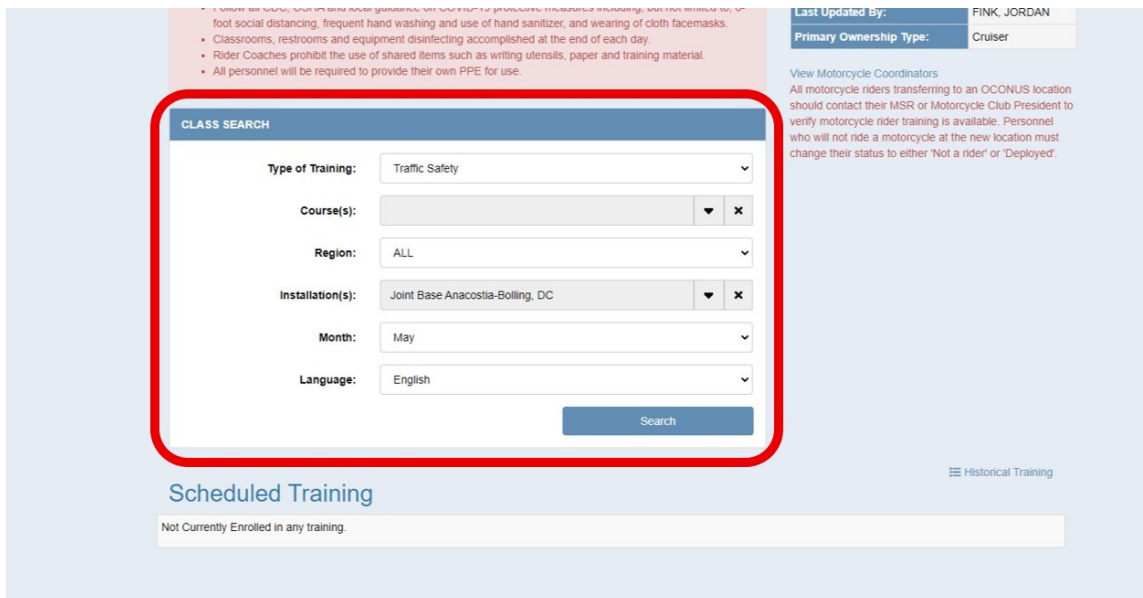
• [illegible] foot social distancing, frequent hand washing and use of hand sanitizer, and wearing of cloth facemasks.
• Classrooms, restrooms and equipment disinfecting accomplished at the end of each day.
• Rider Coaches prohibit the use of shared items such as writing utensils, paper and training material.
• All personnel will be required to provide their own PPE for use.

| Last Updated By: | FINK, JORDAN |
|---|---|
| Primary Ownership Type: | Cruiser |

View Motorcycle Coordinators
All motorcycle riders transferring to an OCONUS location should contact their MSR or Motorcycle Club President to verify motorcycle rider training is available. Personnel who will not ride a motorcycle at the new location must change their status to either 'Not a rider' or 'Deployed'.

CLASS SEARCH

Type of Training: Traffic Safety

Course(s):

Region: ALL

Installation(s): Joint Base Anacostia-Bolling, DC

Month: May

Language: English

Search

Historical Training

Scheduled Training

Not Currently Enrolled in any training.